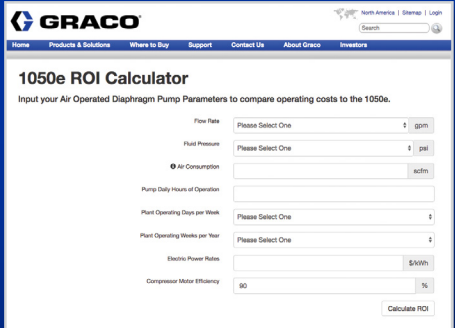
GRACO

North America | Sitemap | Login

Search

Home | Products & Solutions | Where to Buy | Support | Contact Us | About Graco | Investors

1050e ROI Calculator

Input your Air Operated Diaphragm Pump Parameters to compare operating costs to the 1050e.

Flow Rate: Please Select One gpm

Fluid Pressure: Please Select One psi

Air Consumption: scfm

Pump Daily Hours of Operation

Plant Operating Days per Week: Please Select One

Plant Operating Weeks per Year: Please Select One

Electric Power Rates: $/kWh

Compressor Motor Efficiency: 90 %

Calculate ROI